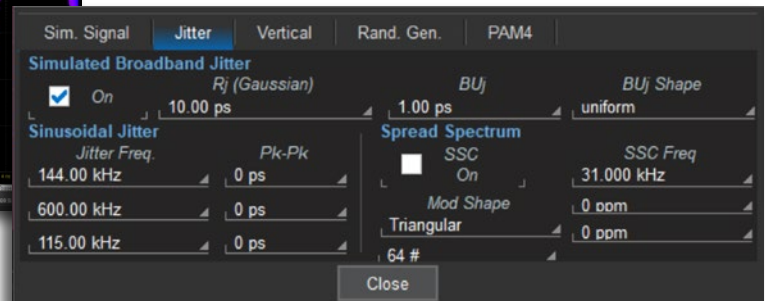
Sim. Signal | Jitter | Vertical | Rand. Gen. | PAM4

Simulated Broadband Jitter

On

Rj (Gaussian)
10.00 ps

BUj
1.00 ps

BUj Shape
uniform

Sinusoidal Jitter

Jitter Freq.
144.00 kHz
600.00 kHz
115.00 kHz

Pk-Pk
0 ps
0 ps
0 ps

Spread Spectrum

SSC
On

Mod Shape
Triangular

64 #

SSC Freq
31.000 kHz
0 ppm
0 ppm

Close